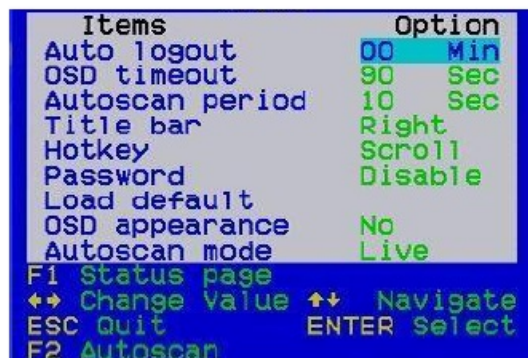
| Items | Option |
|---|---|
| Auto logout | 00 Min |
| OSD timeout | 90 Sec |
| Autoscan period | 10 Sec |
| Title bar | Right |
| Hotkey | Scroll |
| Password | Disable |
| Load default | |
| OSD appearance | No |
| Autoscan mode | Live |

F1 Status page
↔ Change Value ↕ Navigate
ESC Quit ENTER Select
F2 Autoscan